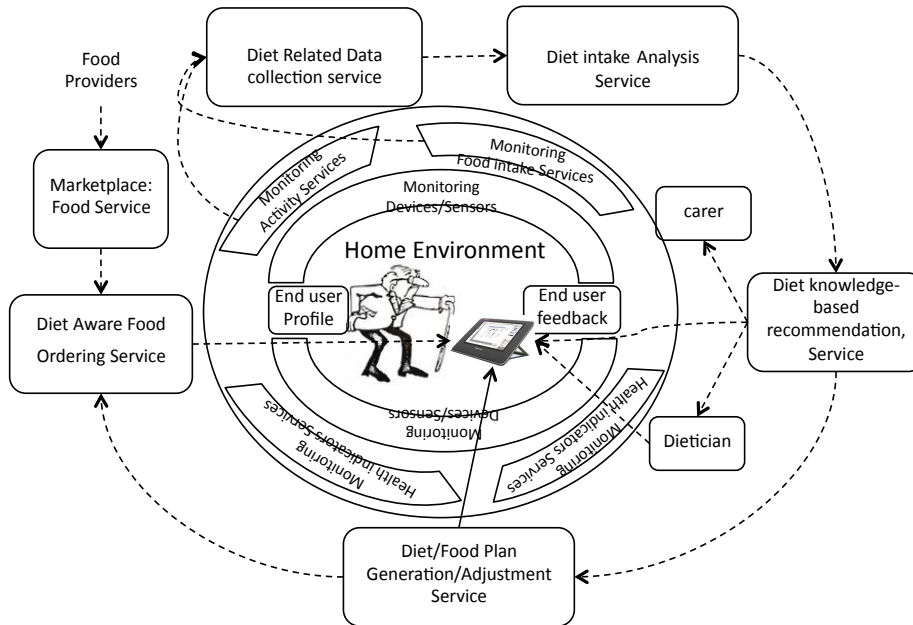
Food Providers

Diet Related Data collection service

Diet intake Analysis Service

Marketplace: Food Service

Monitoring Activity Services

Monitoring Food intake Services

Monitoring Devices/Sensors

carer

Home Environment

End user Profile

End user feedback

Diet knowledge-based recommendation, Service

Diet Aware Food Ordering Service

Monitoring Devices/Sensors

Monitoring Health indicators Services

Monitoring Health indicators Services

Dietician

Diet/Food Plan Generation/Adjustment Service